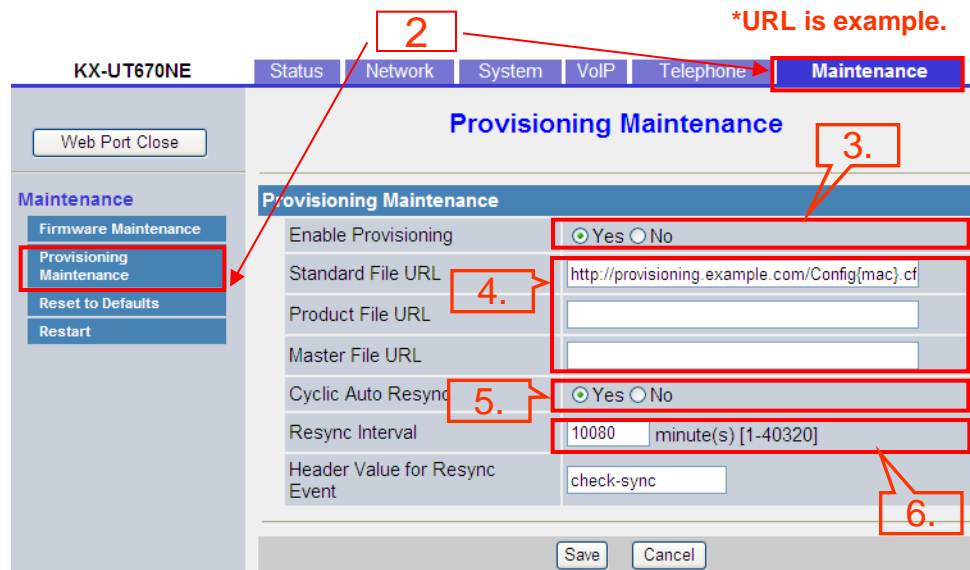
2

*URL is example.

KX-UT670NE

Status | Network | System | VoIP | Telephone | Maintenance

Web Port Close

Provisioning Maintenance

3.

Maintenance

Firmware Maintenance

Provisioning Maintenance

Reset to Defaults

Restart

Provisioning Maintenance

Enable Provisioning ⦿ Yes ○ No

Standard File URL http://provisioning.example.com/Config{mac}.cf

4.

Product File URL

Master File URL

Cyclic Auto Resync

5.

⦿ Yes ○ No

Resync Interval 10080 minute(s) [1-40320]

Header Value for Resync Event check-sync

6.

Save Cancel